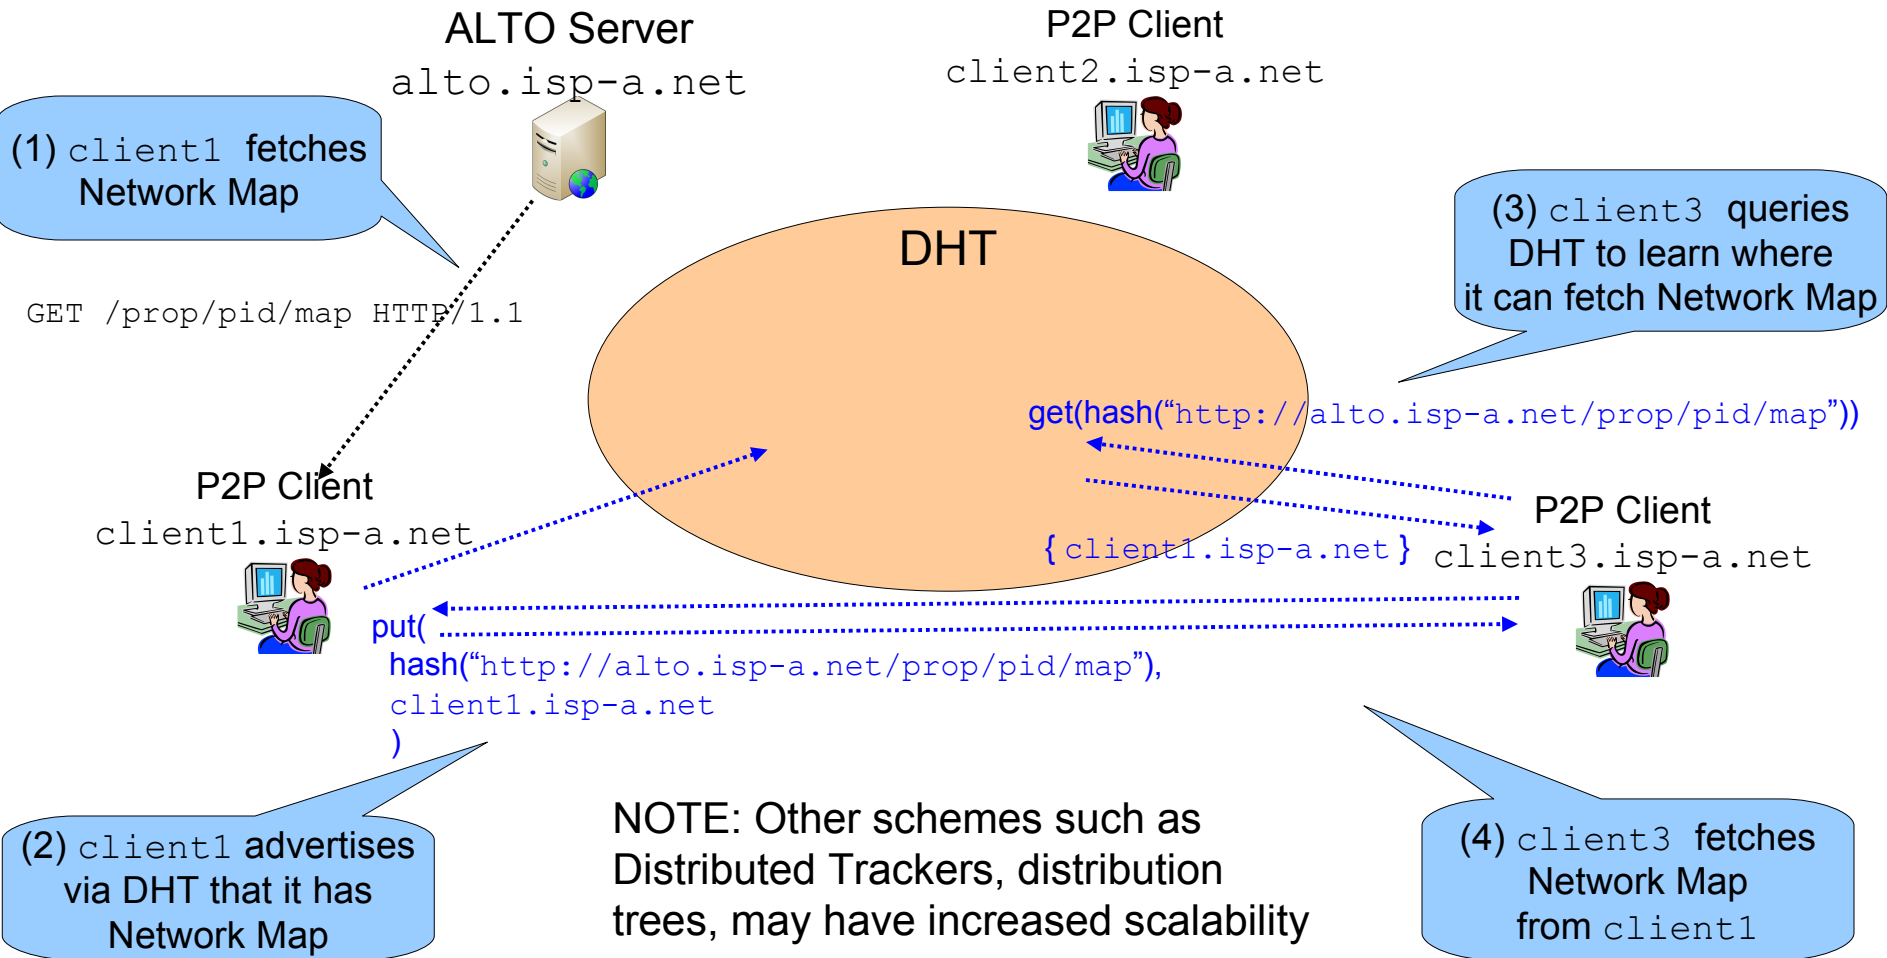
ALTO Server
alto.isp-a.net

P2P Client
client2.isp-a.net

(1) client1 fetches Network Map

GET /prop/pid/map HTTP/1.1

DHT

(3) client3 queries DHT to learn where it can fetch Network Map

get(hash("http://alto.isp-a.net/prop/pid/map"))

P2P Client
client1.isp-a.net

{client1.isp-a.net}

P2P Client
client3.isp-a.net

put(
hash("http://alto.isp-a.net/prop/pid/map"),
client1.isp-a.net
)

(2) client1 advertises via DHT that it has Network Map

NOTE: Other schemes such as Distributed Trackers, distribution trees, may have increased scalability

(4) client3 fetches Network Map from client1